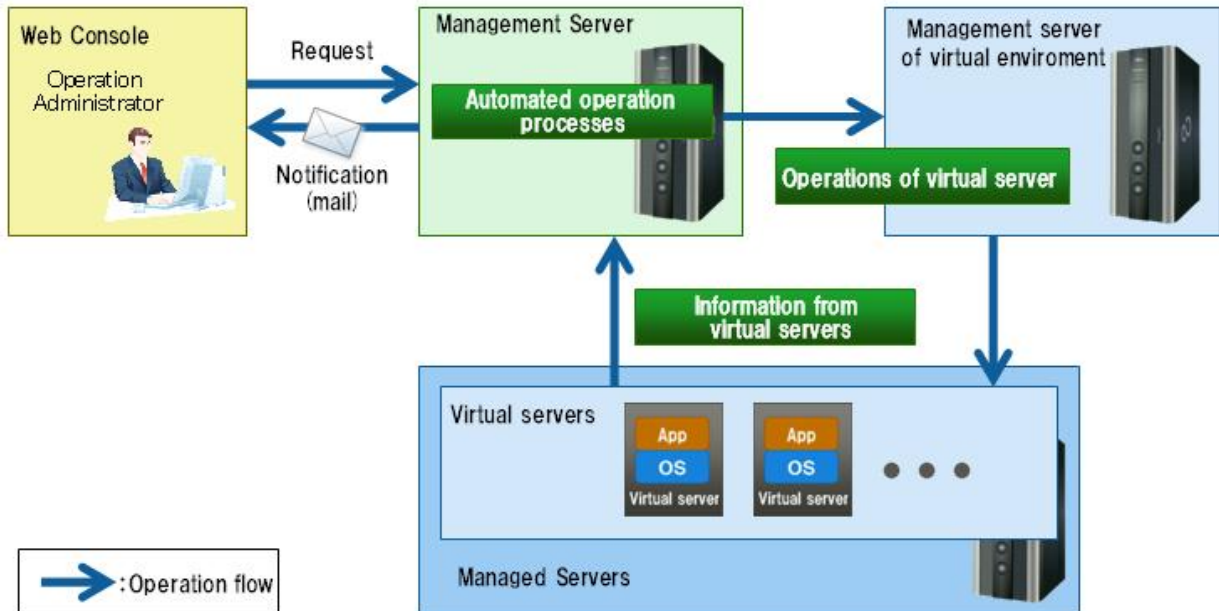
Web Console

Operation Administrator

Request

Notification (mail)

Management Server

Automated operation processes

Management server of virtual enviroment

Operations of virtual server

Information from virtual servers

Virtual servers

App

OS

Virtual server

App

OS

Virtual server

Managed Servers

:Operation flow